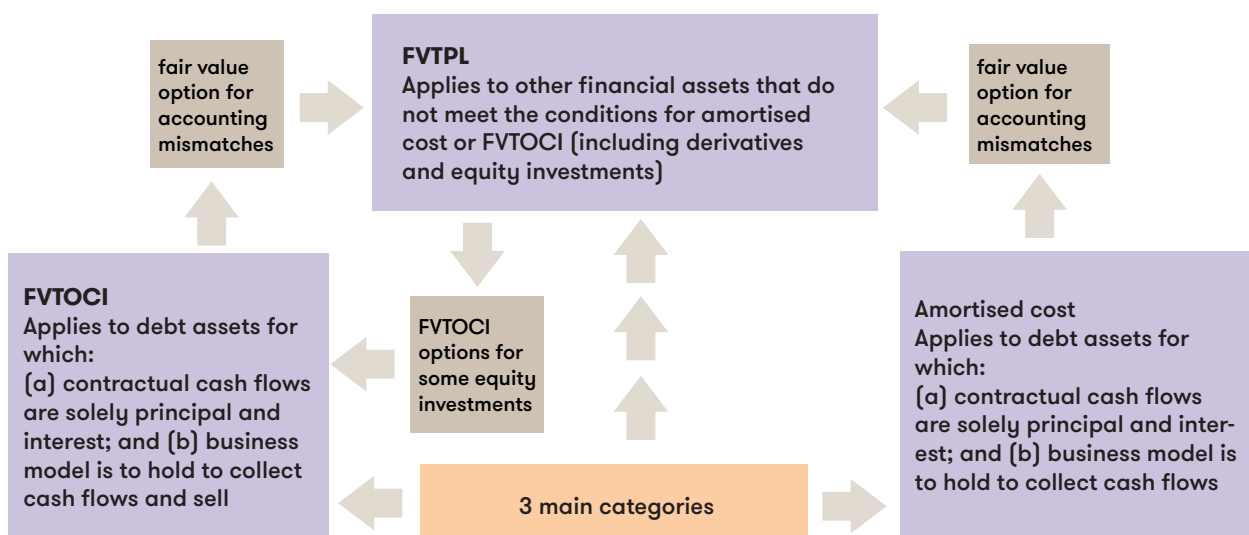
fair value option for accounting mismatches

FVTPL
Applies to other financial assets that do not meet the conditions for amortised cost or FVTOCI (including derivatives and equity investments)

fair value option for accounting mismatches

FVTOCI
Applies to debt assets for which:
(a) contractual cash flows are solely principal and interest; and (b) business model is to hold to collect cash flows and sell

FVTOCI options for some equity investments

Amortised cost
Applies to debt assets for which:
(a) contractual cash flows are solely principal and interest; and (b) business model is to hold to collect cash flows

3 main categories